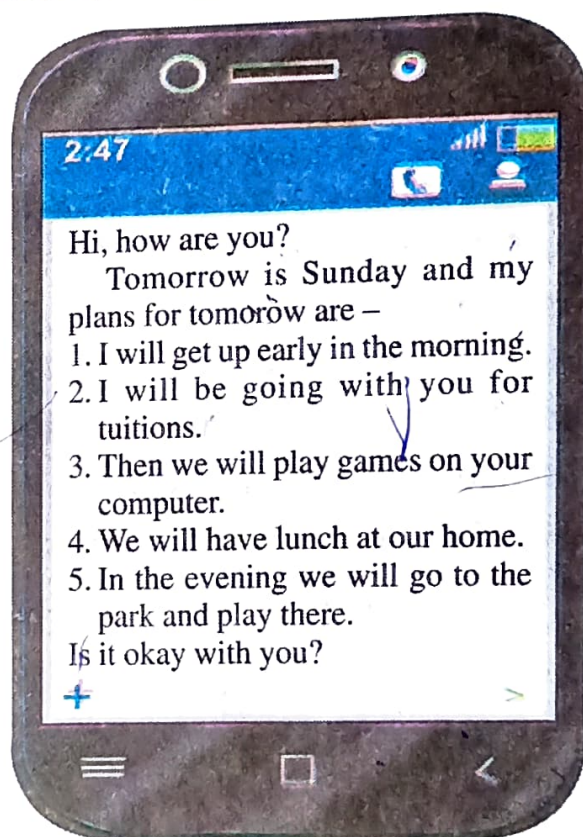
2:47

Hi, how are you?

Tomorrow is Sunday and my plans for tomorow are –

1. I will get up early in the morning.
2. I will be going with you for tuitions.
3. Then we will play games on your computer.
4. We will have lunch at our home.
5. In the evening we will go to the park and play there.

Is it okay with you?